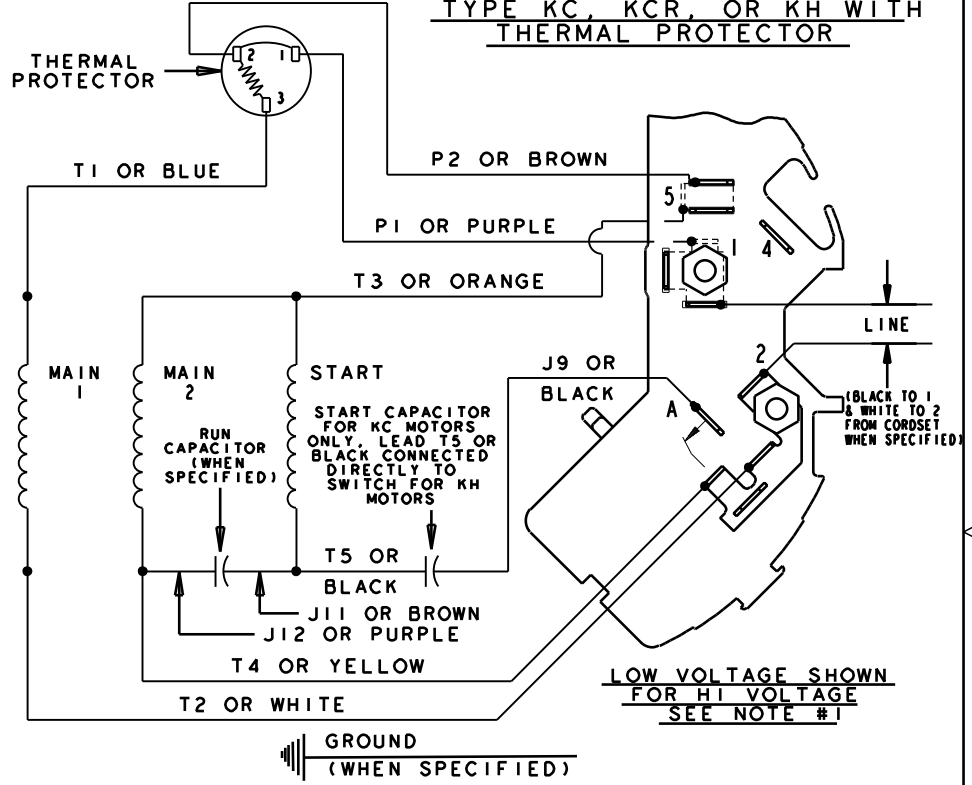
TYPE KC, KCR, OR KH WITH THERMAL PROTECTOR

THERMAL PROTECTOR

2
1
3

T1 OR BLUE

P2 OR BROWN

5

P1 OR PURPLE

1
4

T3 OR ORANGE

LINE

MAIN 1

MAIN 2

START

J9 OR BLACK

2

(BLACK TO 1 & WHITE TO 2 FROM CORDSET WHEN SPECIFIED)

RUN CAPACITOR (WHEN SPECIFIED)

START CAPACITOR FOR KC MOTORS ONLY, LEAD T5 OR BLACK CONNECTED DIRECTLY TO SWITCH FOR KH MOTORS

A

T5 OR BLACK

J11 OR BROWN

J12 OR PURPLE

T4 OR YELLOW

T2 OR WHITE

LOW VOLTAGE SHOWN FOR HI VOLTAGE SEE NOTE #1

GROUND (WHEN SPECIFIED)